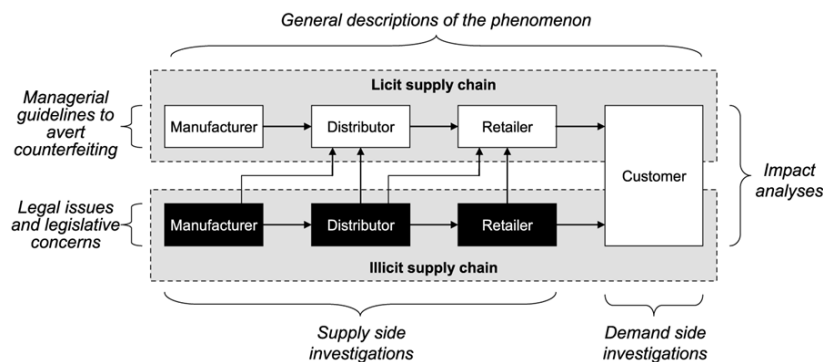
General descriptions of the phenomenon

Licit supply chain

Managerial guidelines to avert counterfeiting

Manufacturer

Distributor

Retailer

Customer

Impact analyses

Legal issues and legislative concerns

Manufacturer

Distributor

Retailer

Illicit supply chain

Supply side investigations

Demand side investigations